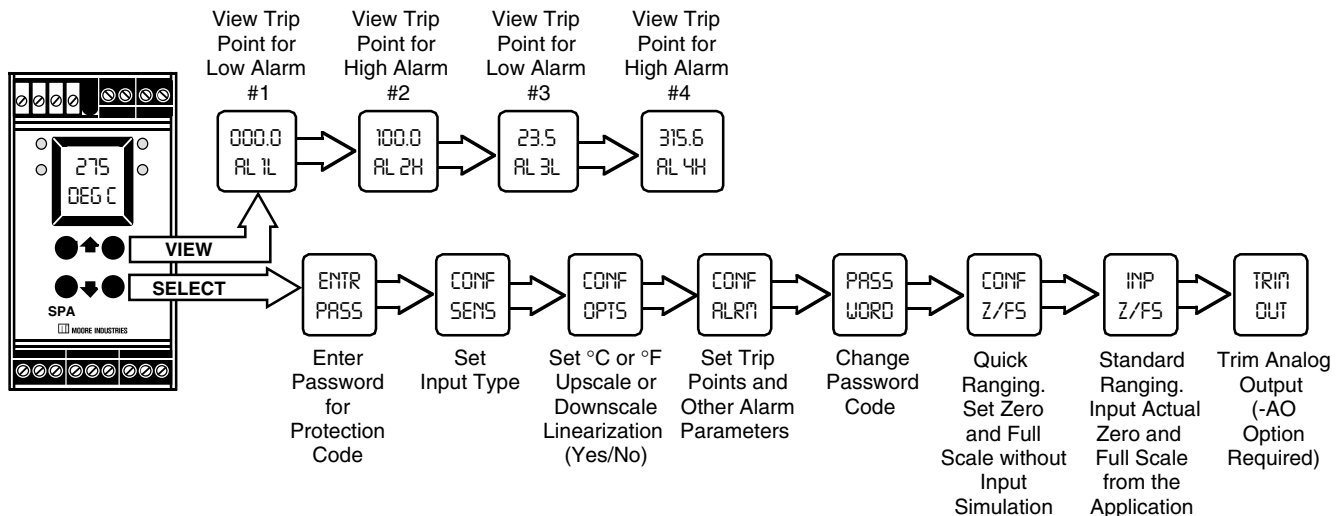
View Trip Point for Low Alarm #1

View Trip Point for High Alarm #2

View Trip Point for Low Alarm #3

View Trip Point for High Alarm #4

000.0
AL 1L

100.0
AL 2H

23.5
AL 3L

315.6
AL 4H

275
DEG C

VIEW

SELECT

SPA

MOORE INDUSTRIES

ENTR
PASS

CONF
SENS

CONF
OPTS

CONF
ALRM

PASS
WORD

CONF
Z/FS

INP
Z/FS

TRIM
OUT

Enter Password for Protection Code

Set Input Type

Set °C or °F Upscale or Downscale Linearization (Yes/No)

Set Trip Points and Other Alarm Parameters

Change Password Code

Quick Ranging. Set Zero and Full Scale without Input Simulation

Standard Ranging. Input Actual Zero and Full Scale from the Application

Trim Analog Output (-AO Option Required)